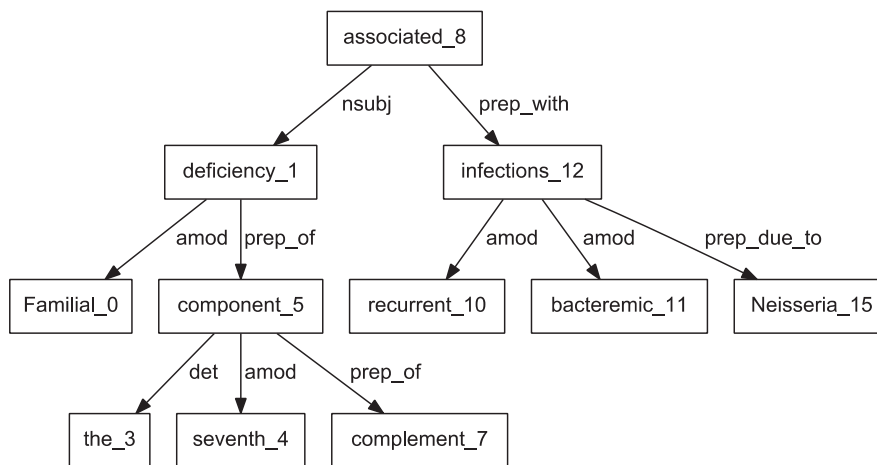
associated_8

nsubj

prep_with

deficiency_1

infections_12

amod

prep_of

amod

amod

prep_due_to

Familial_0

component_5

recurrent_10

bacteremic_11

Neisseria_15

det

amod

prep_of

the_3

seventh_4

complement_7